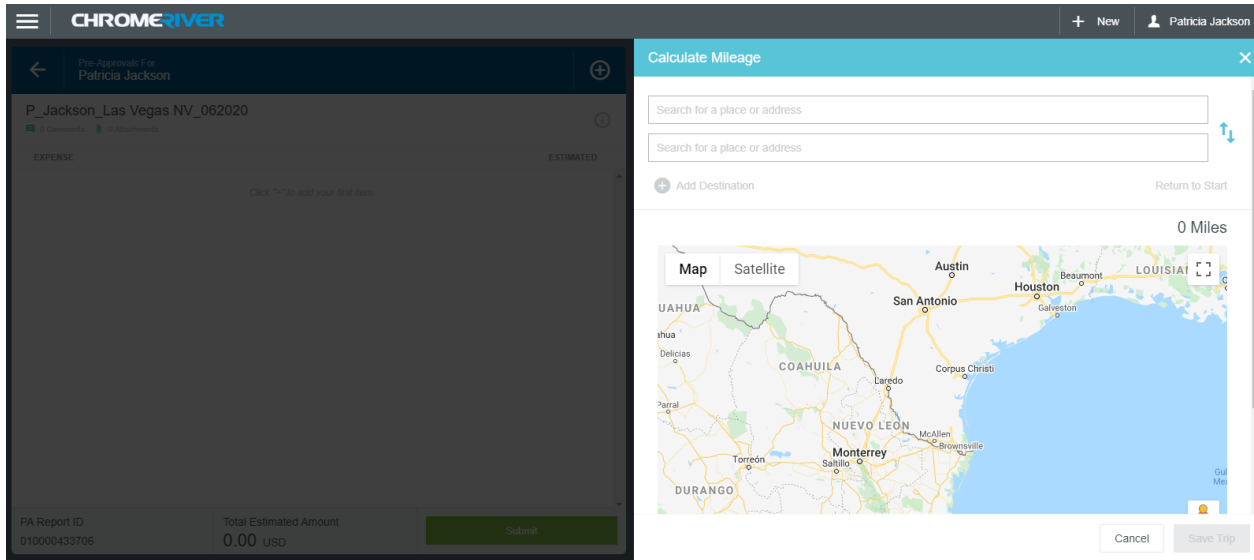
CHROMERIVER

New

Patricia Jackson

Pre-Approvals For
Patricia Jackson

P_Jackson_Las Vegas NV_062020
0 Comments 0 Attachments

EXPENSE

ESTIMATED

Click "+" to add your first item.

PA Report ID
010000433706

Total Estimated Amount
0.00 USD

Submit

Calculate Mileage

Search for a place or address

Search for a place or address

Add Destination

Return to Start

0 Miles

Map

Satellite

Austin

Beaumont

LOUISIA

Houston

San Antonio

Galveston

UAHUA

ahua

Delicias

COAHUILA

Corpus Christi

Laredo

Parral

NUEVO LEON

McAllen

Brownsville

Monterrey

Torreón

Saltillo

DURANGO

Gul
Me

Cancel

Save Trip